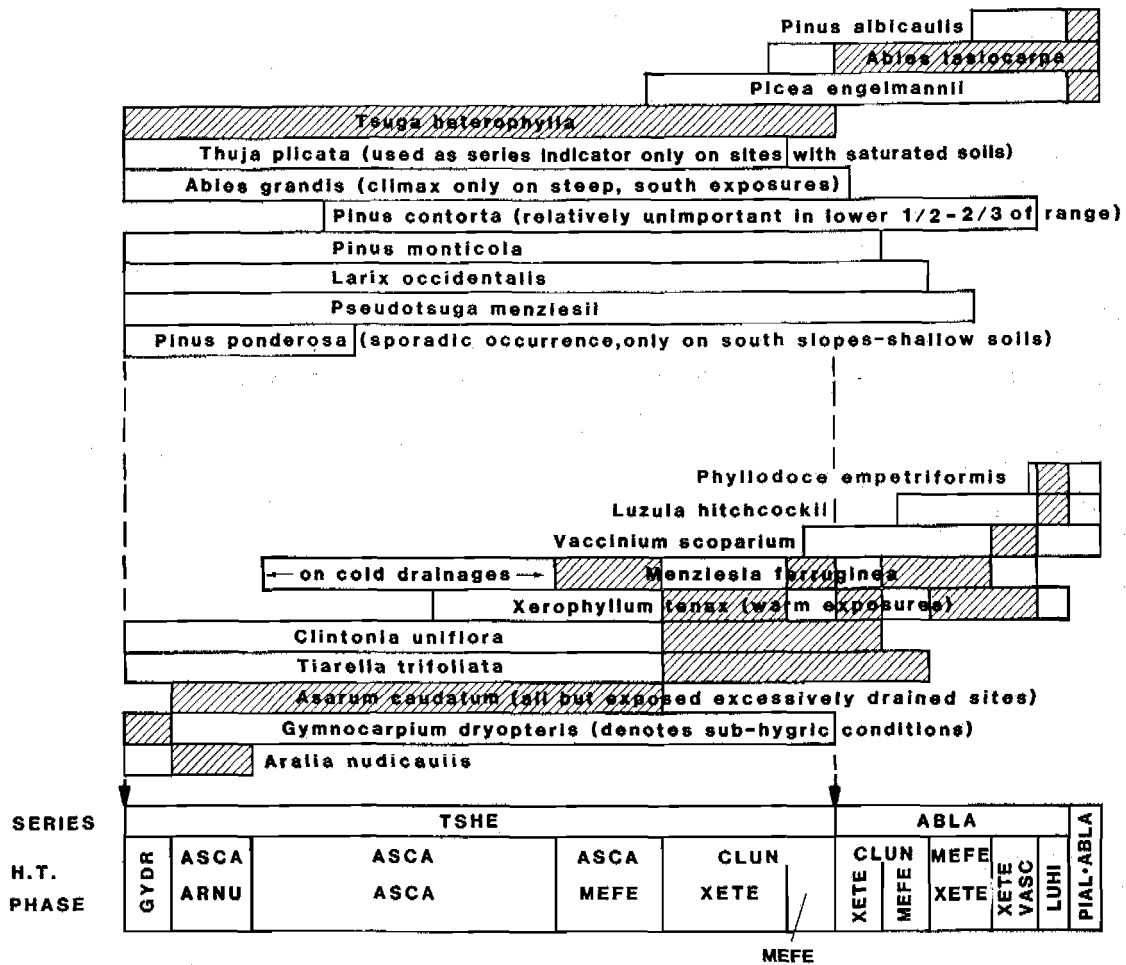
Pinus albicaulis
Abies lasiocarpa
Picea engelmannii
Tsuga heterophylla
Thuja plicata (used as series indicator only on sites with saturated soils)
Abies grandis (climax only on steep, south exposures)
Pinus contorta (relatively unimportant in lower 1/2-2/3 of range)
Pinus monticola
Larix occidentalis
Pseudotsuga menziesii
Pinus ponderosa (sporadic occurrence,only on south slopes-shallow soils)

Phyllodoce empetriformis
Luzula hitchcockii
Vaccinium scoparium
← on cold drainages → Menziesia ferruginea
Xerophyllum tenax (warm exposures)
Clintonia uniflora
Tiarella trifoliata
Asarum caudatum (all but exposed excessively drained sites)
Gymnocarpium dryopteris (denotes sub-hygric conditions)
Aralia nudicaulis

| SERIES | TSHE | | | | | ABLA | | | | | |
|---|---|---|---|---|---|---|---|---|---|---|---|
| H.T. | GYDR | ASCA | ASCA | ASCA | CLUN | CLUN | | MEFE | | | PIAL-ABLA |
| PHASE | | ARNU | ASCA | MEFE | XETE | XETE | MEFE | XETE | XETE VASC | LUHI | |

MEFE